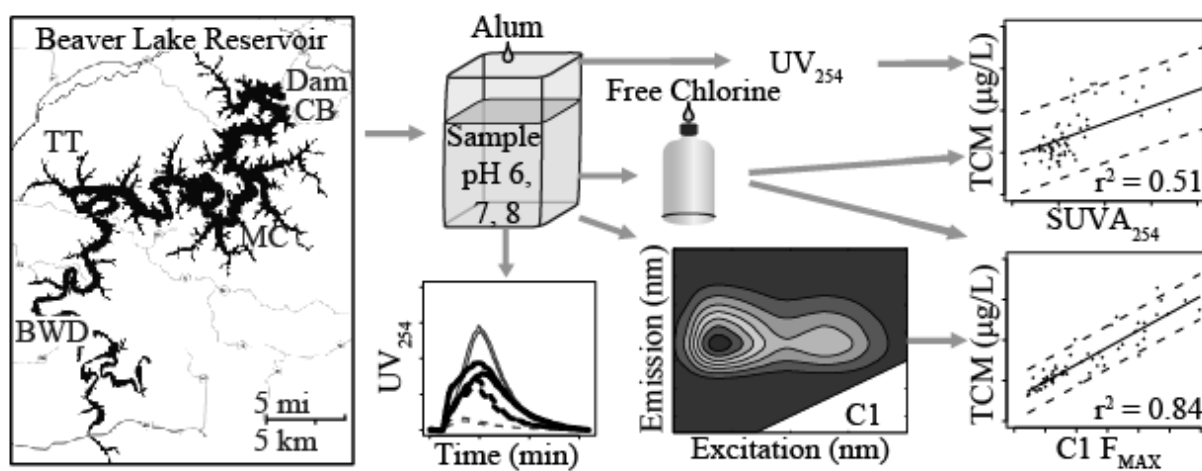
Beaver Lake Reservoir

Dam

CB

TT

MC

BWD

5 mi

5 km

Alum

Sample pH 6, 7, 8

$UV_{254}$

Time (min)

$UV_{254}$

Free Chlorine

Emission (nm)

Excitation (nm)

C1

TCM (μg/L)

$r^2 = 0.51$

$SUVA_{254}$

TCM (μg/L)

$r^2 = 0.84$

C1 $F_{MAX}$